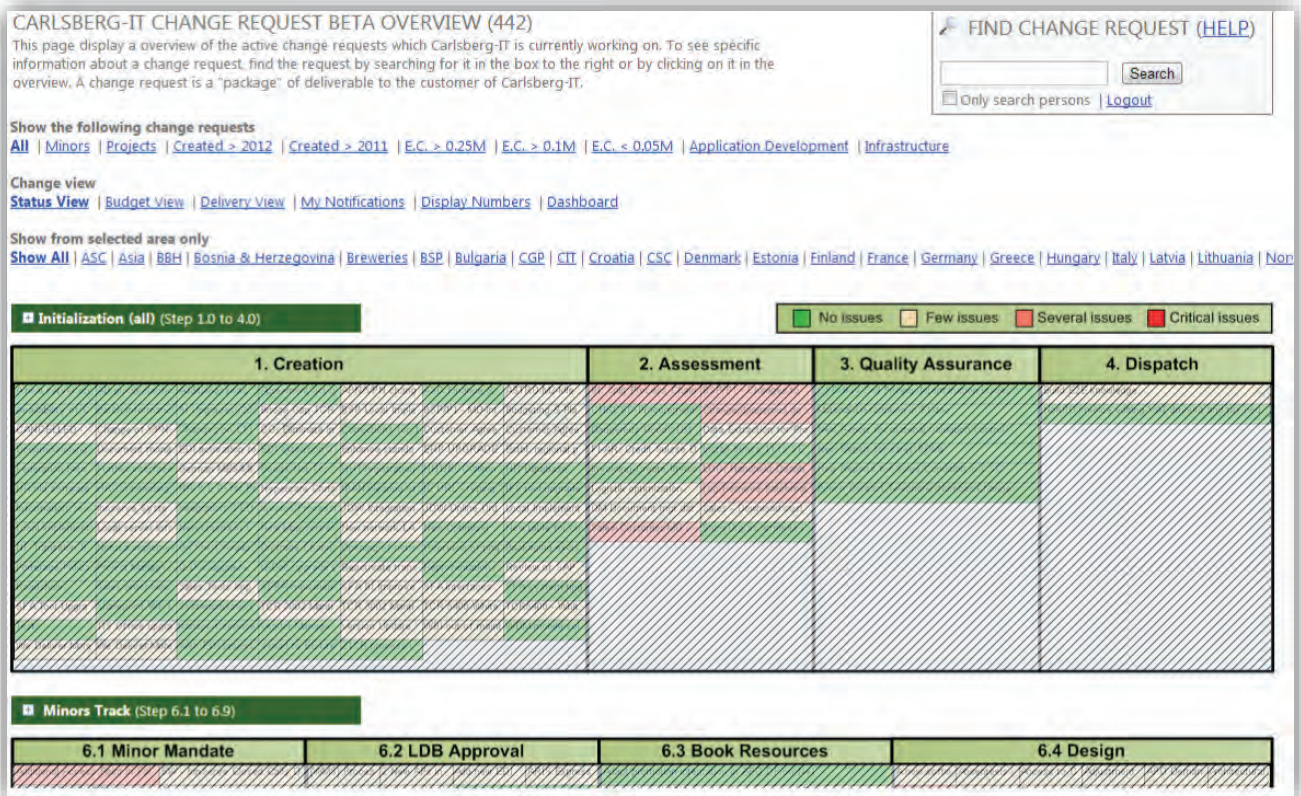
CARLSBERG-IT CHANGE REQUEST BETA OVERVIEW (442)

This page display a overview of the active change requests which Carlsberg-IT is currently working on. To see specific information about a change request, find the request by searching for it in the box to the right or by clicking on it in the overview. A change request is a "package" of deliverable to the customer of Carlsberg-IT.

FIND CHANGE REQUEST (HELP)

Search

Only search persons | Logout

Show the following change requests

All | Minors | Projects | Created > 2012 | Created > 2011 | E.C. > 0.25M | E.C. > 0.1M | E.C. < 0.05M | Application Development | Infrastructure

Change view

Status View | Budget View | Delivery View | My Notifications | Display Numbers | Dashboard

Show from selected area only

Show All | ASC | Asia | BBH | Bosnia & Herzegovina | Breweries | BSP | Bulgaria | CGP | CIT | Croatia | CSC | Denmark | Estonia | Finland | France | Germany | Greece | Hungary | Italy | Latvia | Lithuania | Nor

Initialization (all) (Step 1.0 to 4.0)

No issues | Few issues | Several issues | Critical issues

| 1. Creation | 2. Assessment | 3. Quality Assurance | 4. Dispatch |
|---|---|---|---|
| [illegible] | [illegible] | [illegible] | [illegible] |

Minors Track (Step 6.1 to 6.9)

| 6.1 Minor Mandate | 6.2 LDB Approval | 6.3 Book Resources | 6.4 Design |
|---|---|---|---|
| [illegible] | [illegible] | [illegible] | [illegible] |